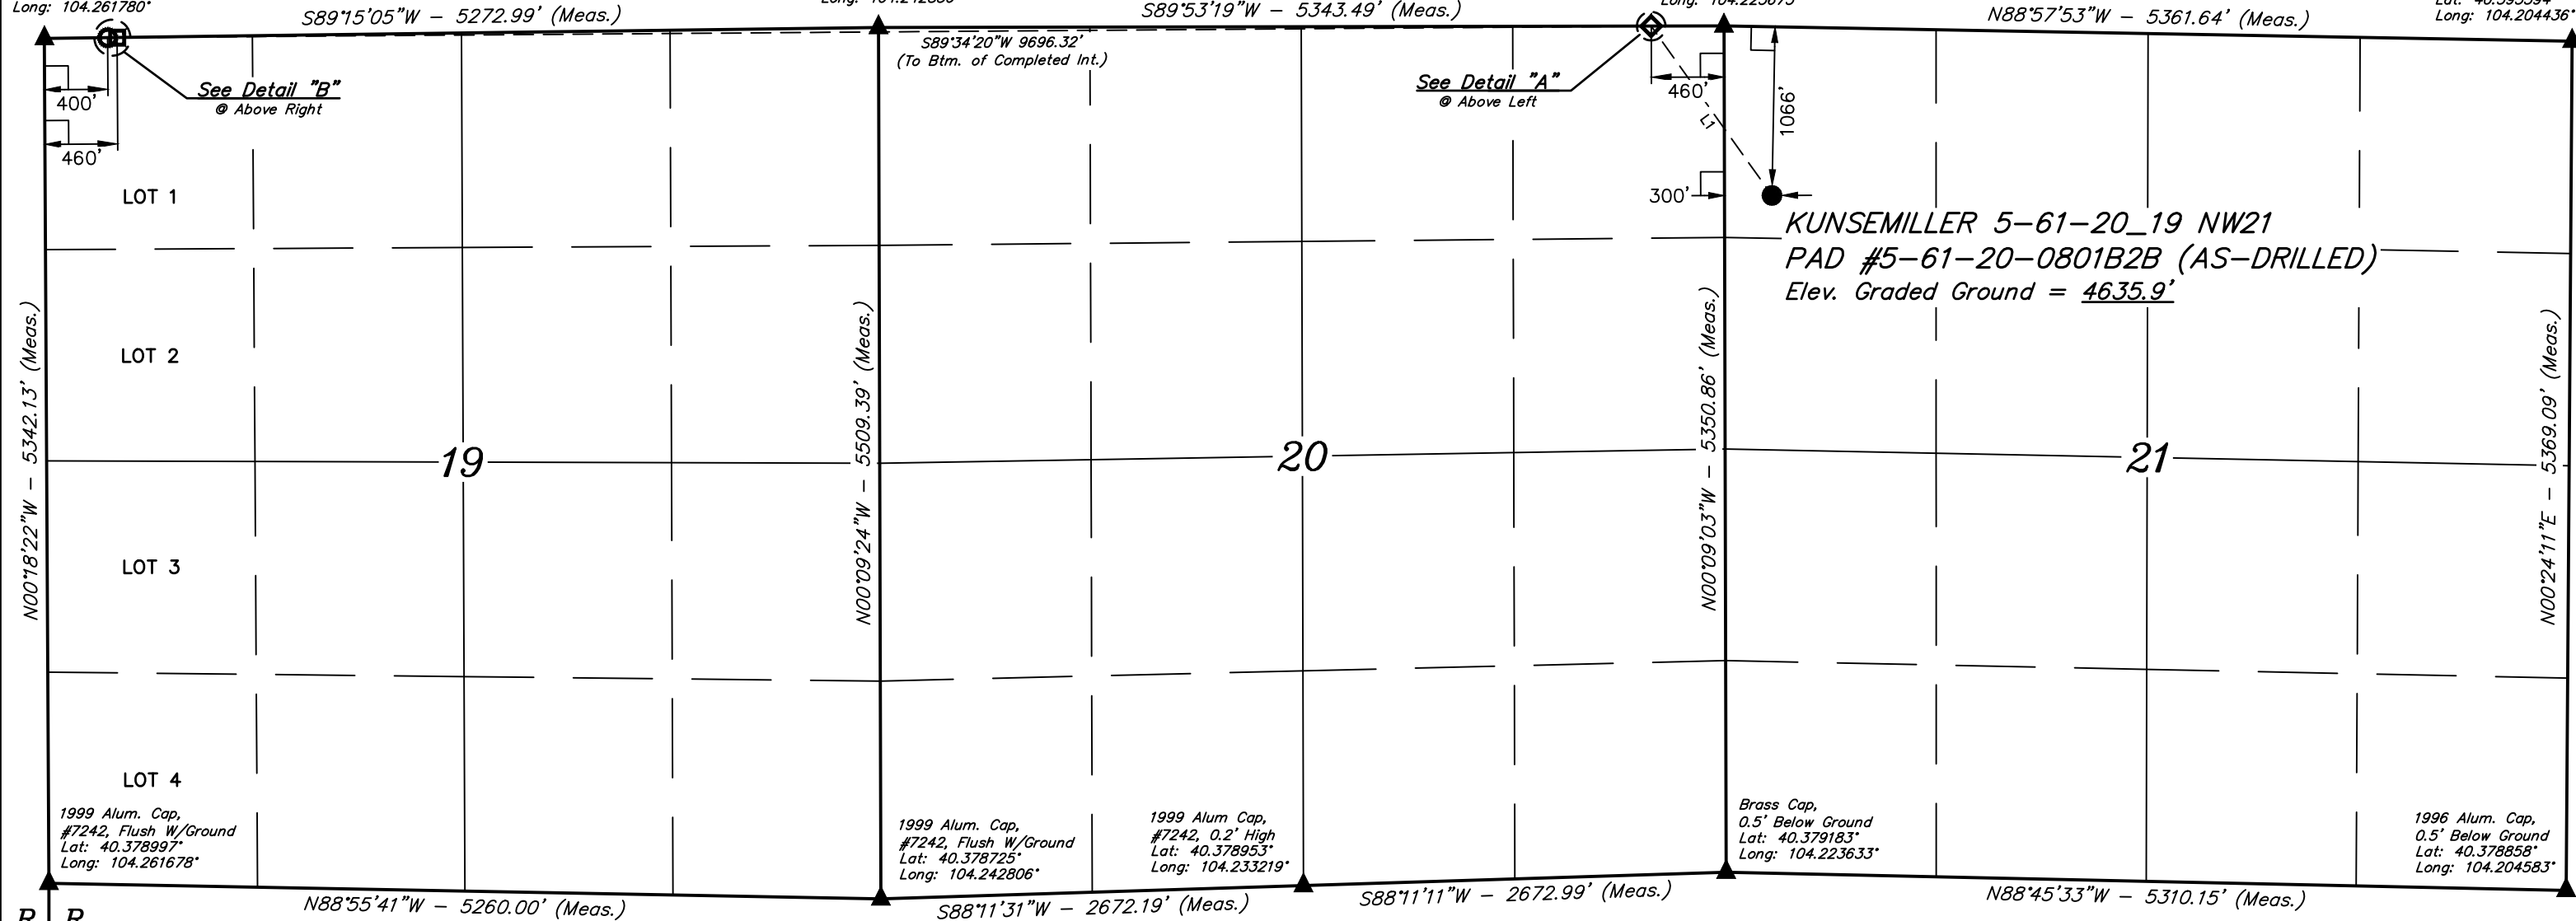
Long: 104.261780°

S89°15'05"W – 5272.99' (Meas.)

S89°53'19"W – 5343.49' (Meas.)

N88°57'53"W – 5361.64' (Meas.)

Long: 104.204436°

S89°34'20"W 9696.32'
(To Btm. of Completed Int.)

See Detail "B"
@ Above Right

See Detail "A"
@ Above Left

400'

460'

460'

1066'

300'

LOT 1

LOT 2

LOT 3

LOT 4

KUNSEMILLER 5–61–20_19 NW21
PAD #5–61–20–0801B2B (AS–DRILLED)
Elev. Graded Ground = 4635.9'

N00°18'22"W – 5342.13' (Meas.)

N00°09'24"W – 5509.39' (Meas.)

N00°09'03"W – 5350.86' (Meas.)

N00°24'11"E – 5369.09' (Meas.)

19

20

21

1999 Alum. Cap,
#7242, Flush W/Ground
Lat: 40.378997°
Long: 104.261678°

1999 Alum. Cap,
#7242, Flush W/Ground
Lat: 40.378725°
Long: 104.242806°

1999 Alum Cap,
#7242, 0.2' High
Lat: 40.378953°
Long: 104.233219°

Brass Cap,
0.5' Below Ground
Lat: 40.379183°
Long: 104.223633°

1996 Alum. Cap,
0.5' Below Ground
Lat: 40.378858°
Long: 104.204583°

N88°55'41"W – 5260.00' (Meas.)

S88°11'31"W – 2672.19' (Meas.)

S88°11'11"W – 2672.99' (Meas.)

N88°45'33"W – 5310.15' (Meas.)